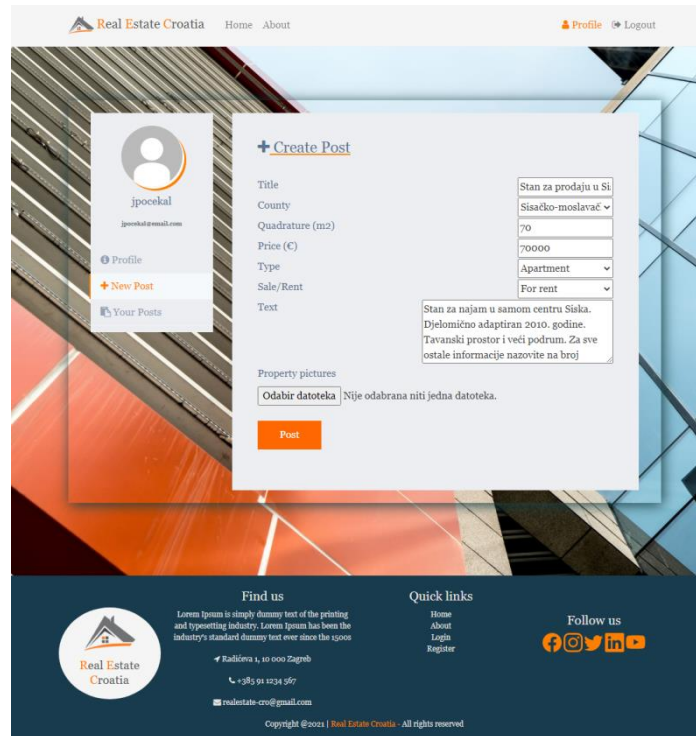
Real Estate Croatia Home About

Profile Logout

jpocekal

jpocekal@email.com

Profile

+ New Post

Your Posts

+ Create Post

Title Stan za prodaju u Si

County Sisačko-moslavač

Quadrature (m2) 70

Price (€) 70000

Type Apartment

Sale/Rent For rent

Text Stan za najam u samom centru Siska. Djelomično adaptiran 2010. godine. Tavanski prostor i veći podrum. Za sve ostale informacije nazovite na broj

Property pictures

Odabir datoteka Nije odabrana niti jedna datoteka.

Post

Real Estate Croatia

Find us

Lorem Ipsum is simply dummy text of the printing and typesetting industry. Lorem Ipsum has been the industry's standard dummy text ever since the 1500s

Radićeva 1, 10 000 Zagreb

+385 91 1234 567

realestate-cro@gmail.com

Quick links

Home

About

Login

Register

Follow us

Copyright @2021 | Real Estate Croatia - All rights reserved